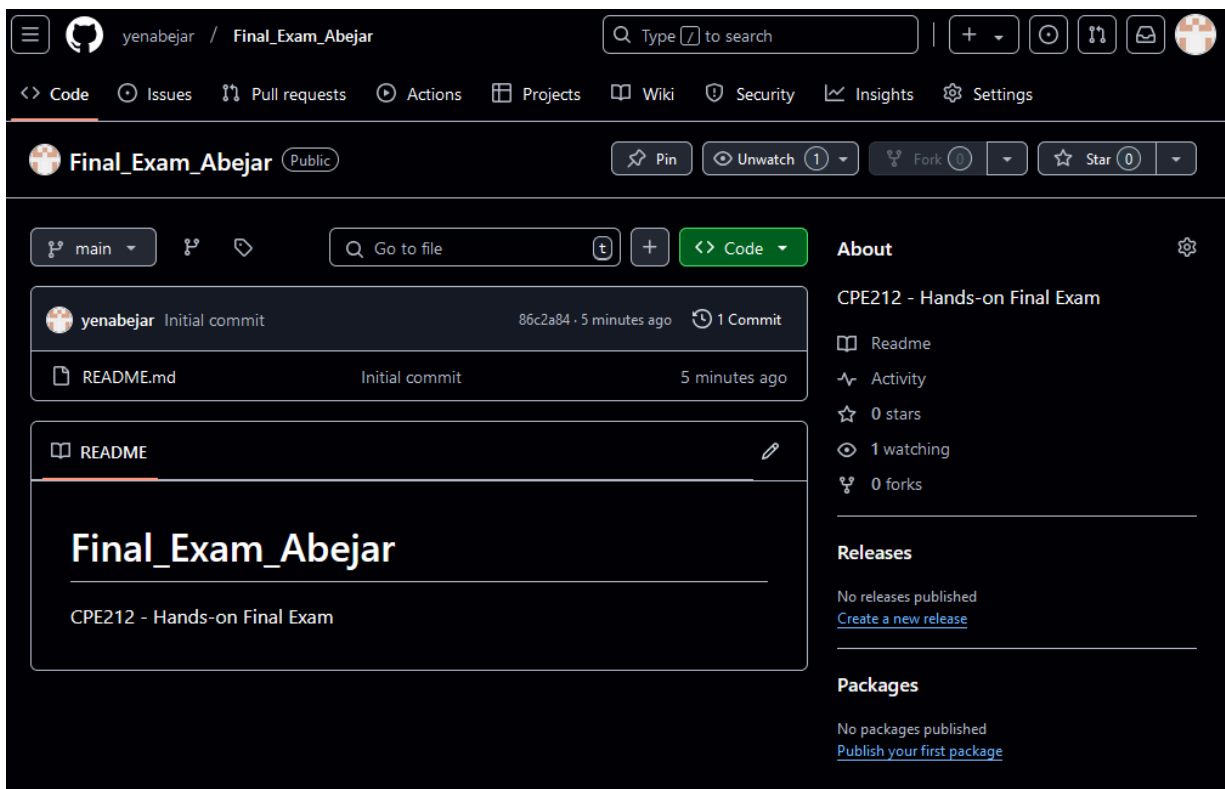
yenabejar / Final_Exam_Abejar

Type / to search

Code Issues Pull requests Actions Projects Wiki Security Insights Settings

Final_Exam_Abejar Public

Pin Unwatch 1 Fork 0 Star 0

main

Go to file t

Code

yenabejar Initial commit 86c2a84 · 5 minutes ago 1 Commit

README.md Initial commit 5 minutes ago

README

# Final_Exam_Abejar

CPE212 - Hands-on Final Exam

About

CPE212 - Hands-on Final Exam

Readme

Activity

0 stars

1 watching

0 forks

Releases

No releases published

Create a new release

Packages

No packages published

Publish your first package